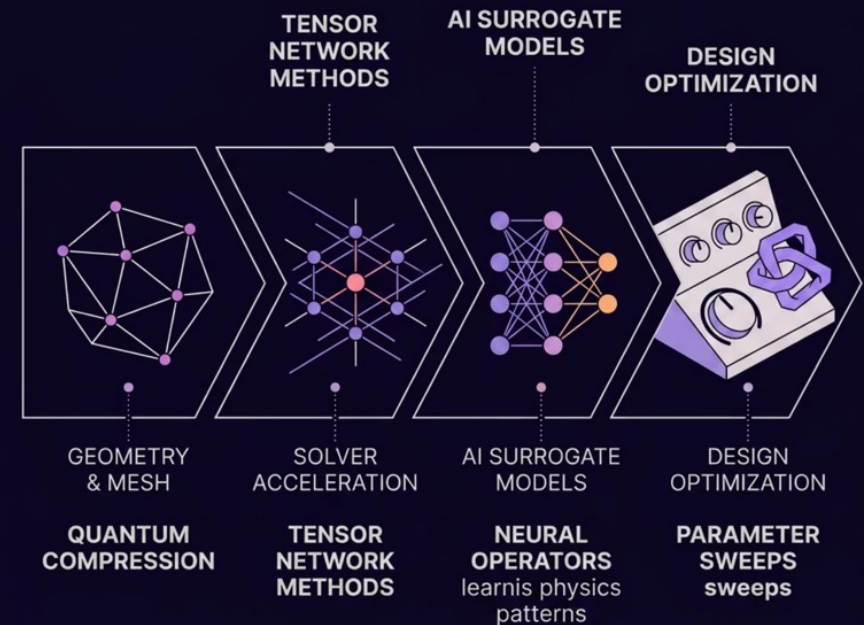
TENSOR NETWORK METHODS

AI SURROGATE MODELS

DESIGN OPTIMIZATION

GEOMETRY & MESH

QUANTUM COMPRESSION

SOLVER ACCELERATION

TENSOR NETWORK METHODS

AI SURROGATE MODELS

NEURAL OPERATORS
learnis physics patterns

DESIGN OPTIMIZATION

PARAMETER SWEEPS
sweeps